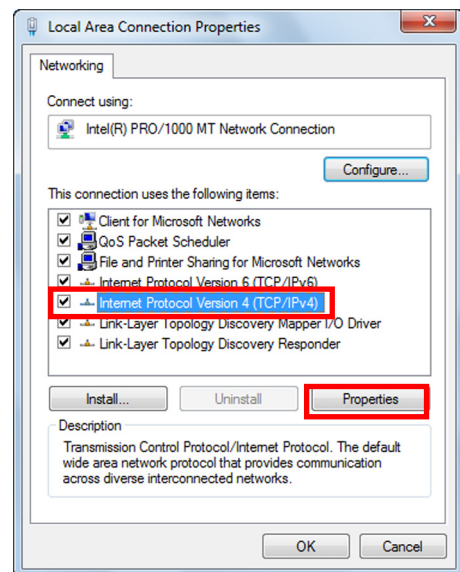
Local Area Connection Properties

Networking

Connect using:

Intel(R) PRO/1000 MT Network Connection

Configure...

This connection uses the following items:

Client for Microsoft Networks
QoS Packet Scheduler
File and Printer Sharing for Microsoft Networks
Internet Protocol Version 6 (TCP/IPv6)
Internet Protocol Version 4 (TCP/IPv4)
Link-Layer Topology Discovery Mapper I/O Driver
Link-Layer Topology Discovery Responder

Install...
Uninstall
Properties

Description
Transmission Control Protocol/Internet Protocol. The default wide area network protocol that provides communication across diverse interconnected networks.

OK
Cancel